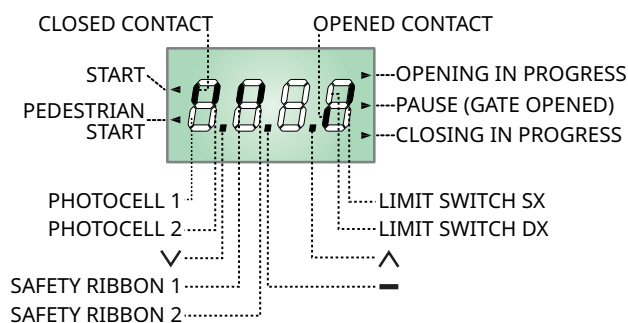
CLOSED CONTACT
OPENED CONTACT
START
PEDESTRIAN START
OPENING IN PROGRESS
PAUSE (GATE OPENED)
CLOSING IN PROGRESS
PHOTOCELL 1
PHOTOCELL 2
V
SAFETY RIBBON 1
SAFETY RIBBON 2
LIMIT SWITCH SX
LIMIT SWITCH DX
^
–